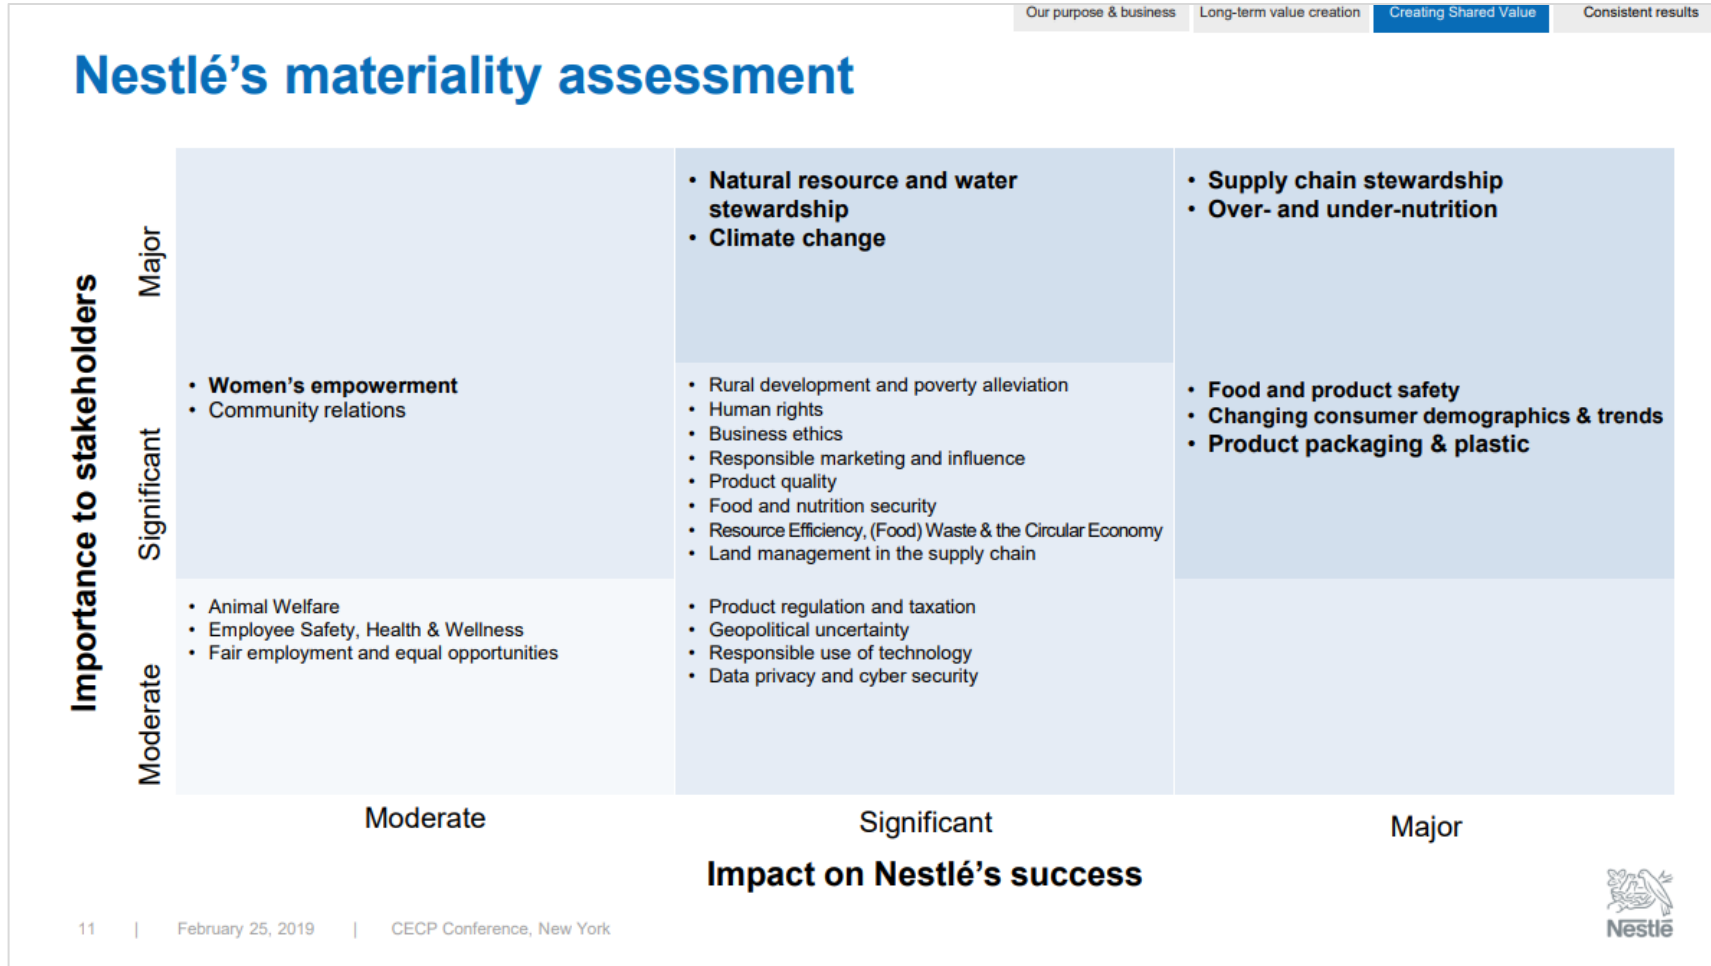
Our purpose & business | Long-term value creation | Creating Shared Value | Consistent results

Nestlé's materiality assessment

Importance to stakeholders

Major

Significant

Moderate

| | Moderate | Significant | Major |
|---|---|---|---|
| Major | | • Natural resource and water stewardship<br>• Climate change | • Supply chain stewardship<br>• Over- and under-nutrition |
| Significant | • Women's empowerment<br>• Community relations | • Rural development and poverty alleviation<br>• Human rights<br>• Business ethics<br>• Responsible marketing and influence<br>• Product quality<br>• Food and nutrition security<br>• Resource Efficiency, (Food) Waste & the Circular Economy<br>• Land management in the supply chain | • Food and product safety<br>• Changing consumer demographics & trends<br>• Product packaging & plastic |
| Moderate | • Animal Welfare<br>• Employee Safety, Health & Wellness<br>• Fair employment and equal opportunities | • Product regulation and taxation<br>• Geopolitical uncertainty<br>• Responsible use of technology<br>• Data privacy and cyber security | |

Moderate

Significant

Major

Impact on Nestlé's success

11 | February 25, 2019 | CECP Conference, New York

Nestlé